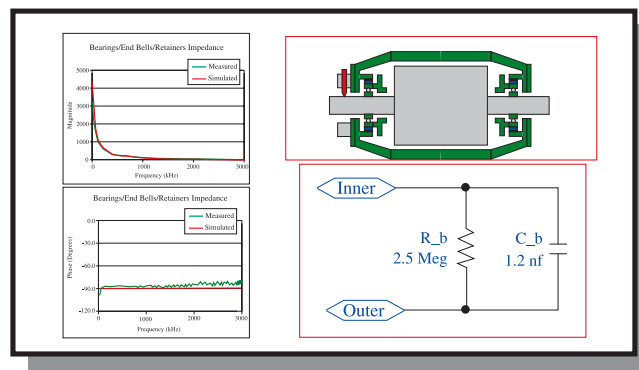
Bearings/End Bells/Retainers Impedance

Measured
Simulated

Magnitude

5000
4000
3000
2000
1000
0

0
1000
2000
3000

Frequency (kHz)

Bearings/End Bells/Retainers Impedance

Measured
Simulated

Phase (Degrees)

0.0
-30.0
-60.0
-90.0
-120.0

0
1000
2000
3000

Frequency (kHz)

Inner

R_b
2.5 Meg

C_b
1.2 nf

Outer